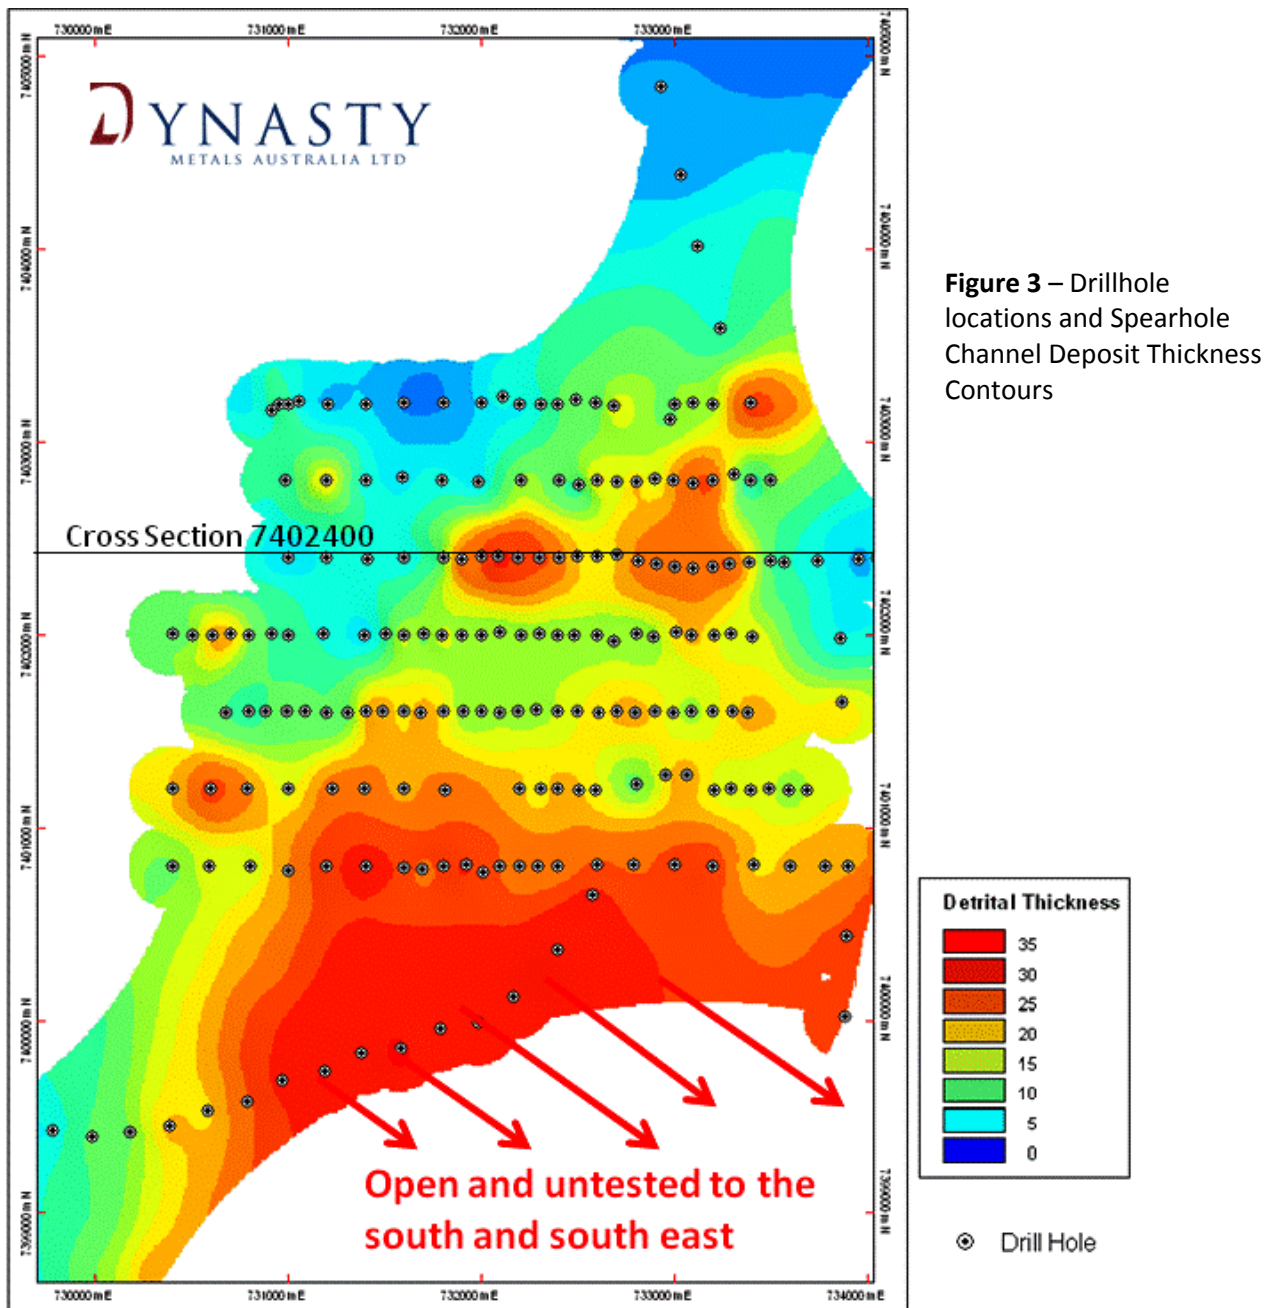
730000 mE
731000 mE
732000 mE
733000 mE

7405000 mN
7404000 mN
7403000 mN
7402000 mN
7401000 mN
7400000 mN
7399000 mN

DYNASTY
METALS AUSTRALIA LTD

Cross Section 7402400

Open and untested to the south and south east

730000 mE
731000 mE
732000 mE
733000 mE
734000 mE

**Figure 3** – Drillhole locations and Spearhole Channel Deposit Thickness Contours

| Detrital Thickness |
|---|
| 35 |
| 30 |
| 25 |
| 20 |
| 15 |
| 10 |
| 5 |
| 0 |

Drill Hole